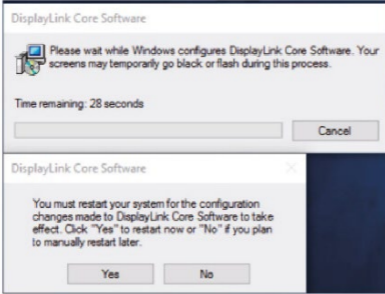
DisplayLink Core Software

Please wait while Windows configures DisplayLink Core Software. Your screens may temporarily go black or flash during this process.

Time remaining: 28 seconds

Cancel

DisplayLink Core Software

You must restart your system for the configuration changes made to DisplayLink Core Software to take effect. Click "Yes" to restart now or "No" if you plan to manually restart later.

Yes

No